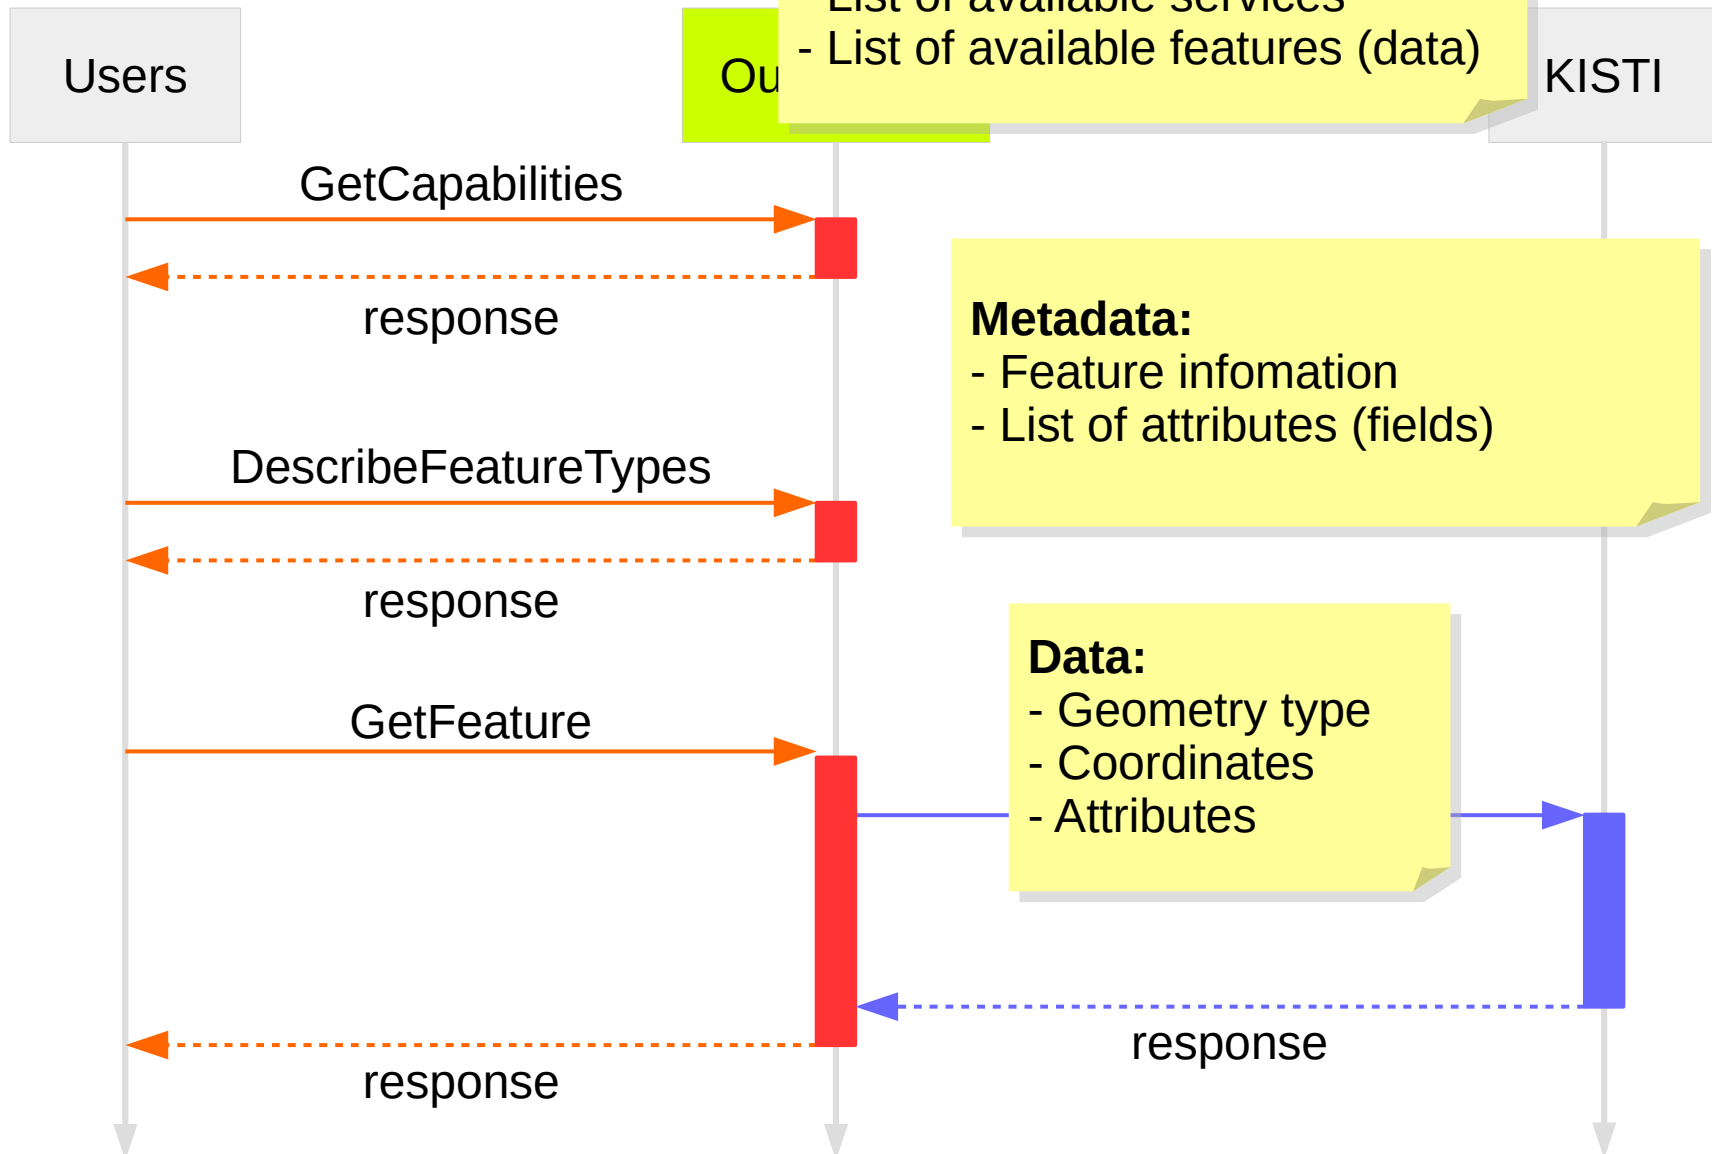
Users

Ou

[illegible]

- List of available features (data)

KISTI

GetCapabilities

response

**Metadata:**
- Feature infomation
- List of attributes (fields)

DescribeFeatureTypes

response

**Data:**
- Geometry type
- Coordinates
- Attributes

GetFeature

response

response